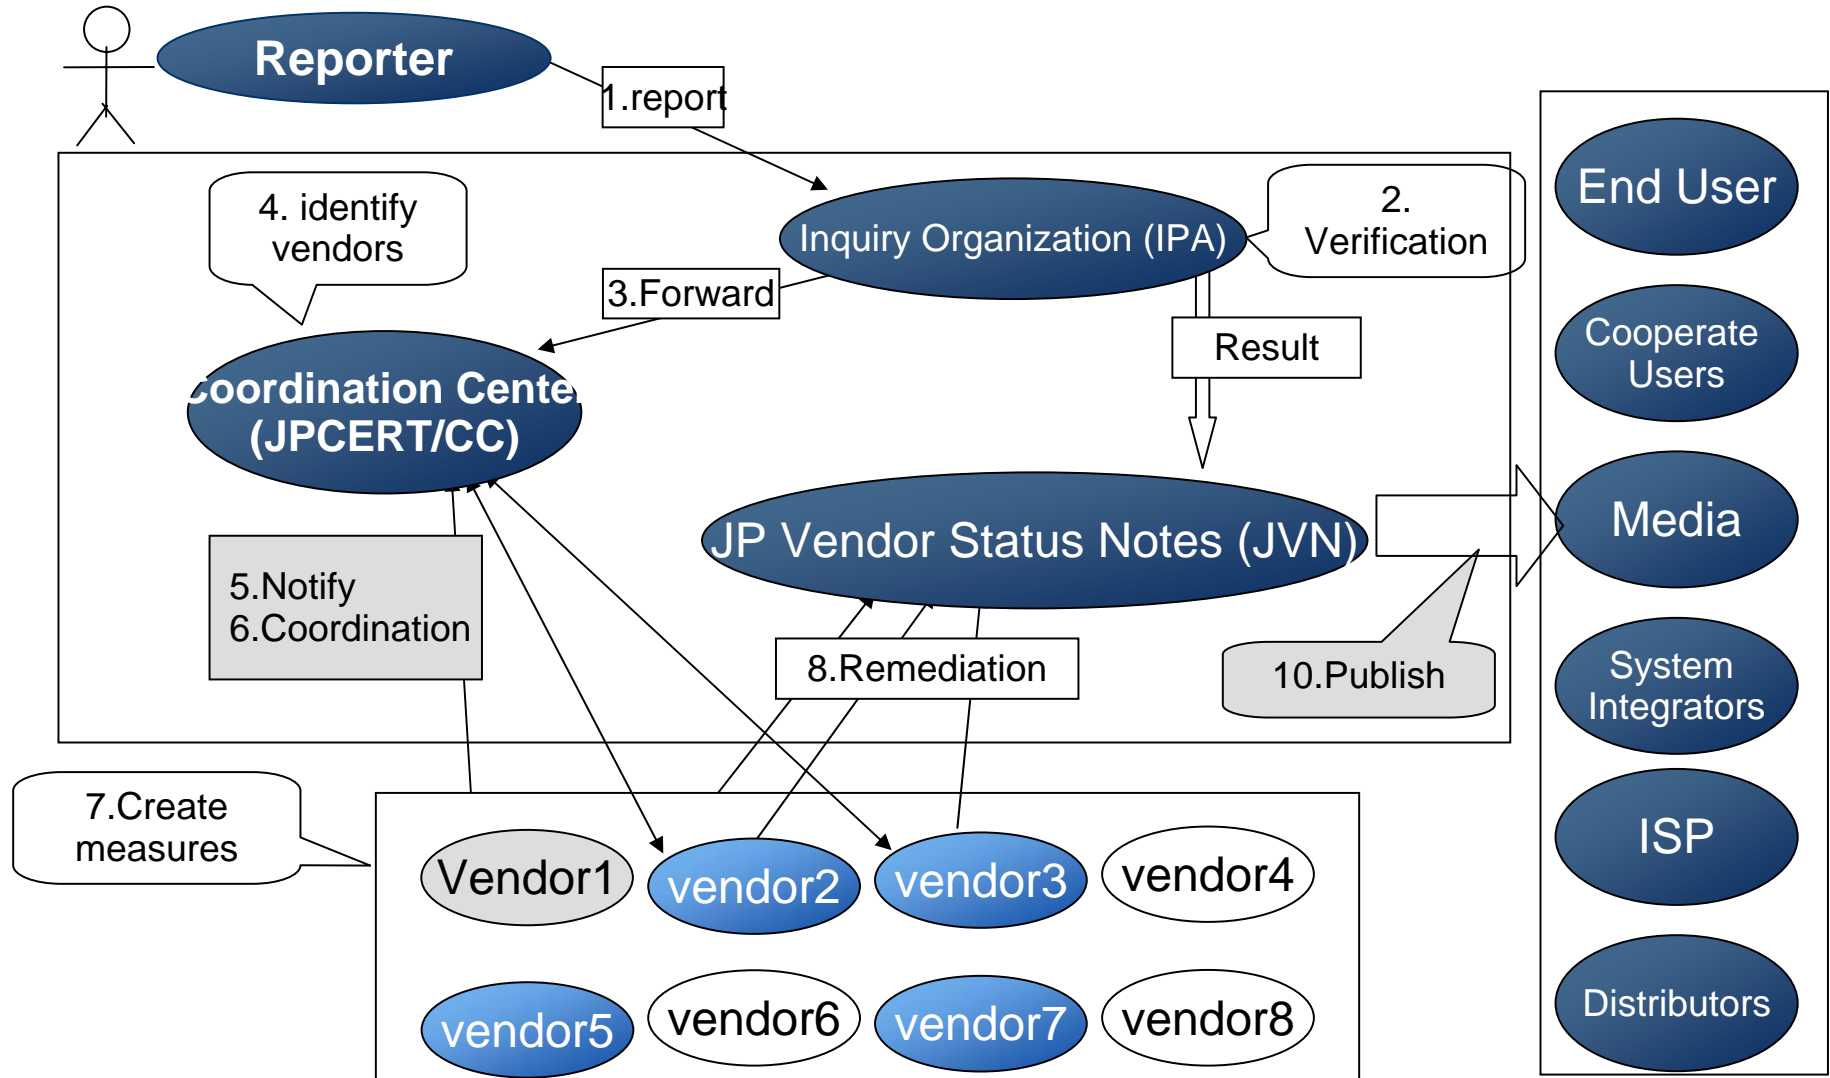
Reporter

1.report

4. identify vendors

Inquiry Organization (IPA)

2. Verification

3.Forward

Result

Coordination Center (JPCERT/CC)

JP Vendor Status Notes (JVN)

5.Notify
6.Coordination

8.Remediation

10.Publish

7.Create measures

Vendor1

vendor2

vendor3

vendor4

vendor5

vendor6

vendor7

vendor8

End User

Cooperate Users

Media

System Integrators

ISP

Distributors